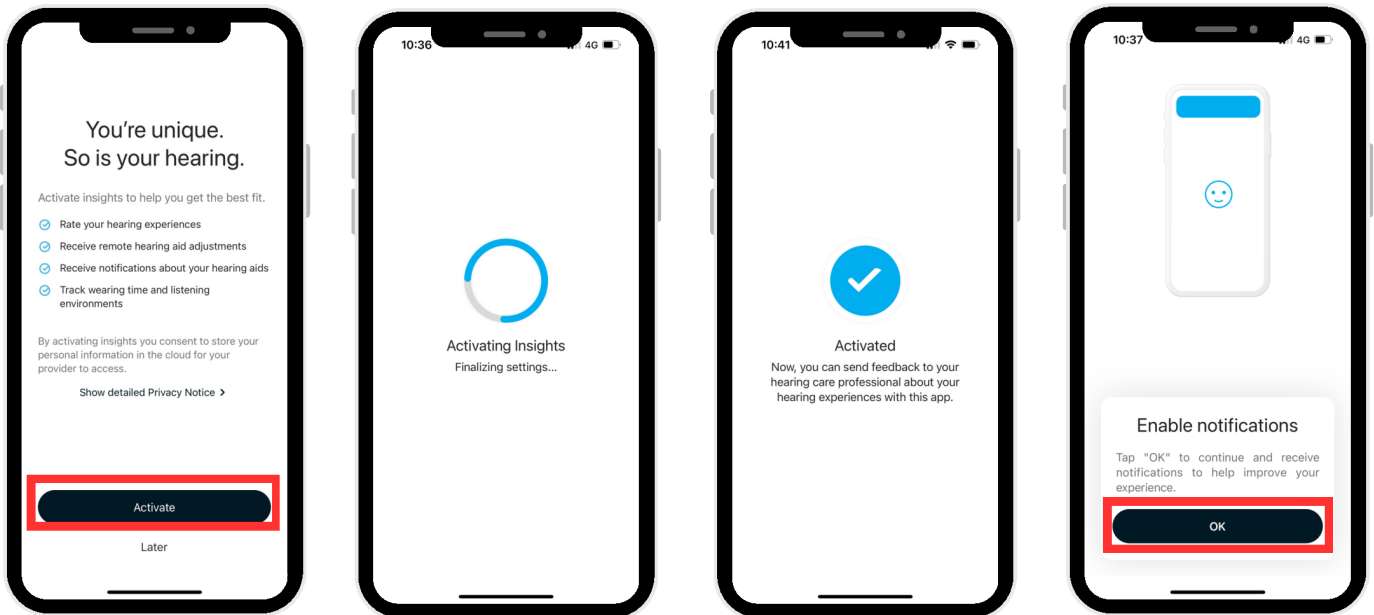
You're unique.
So is your hearing.

Activate insights to help you get the best fit.

Rate your hearing experiences

Receive remote hearing aid adjustments

Receive notifications about your hearing aids

Track wearing time and listening environments

By activating insights you consent to store your personal information in the cloud for your provider to access.

Show detailed Privacy Notice >

Activate

Later

10:36 4G

Activating Insights
Finalizing settings...

10:41

Activated
Now, you can send feedback to your hearing care professional about your hearing experiences with this app.

10:37 4G

Enable notifications

Tap "OK" to continue and receive notifications to help improve your experience.

OK